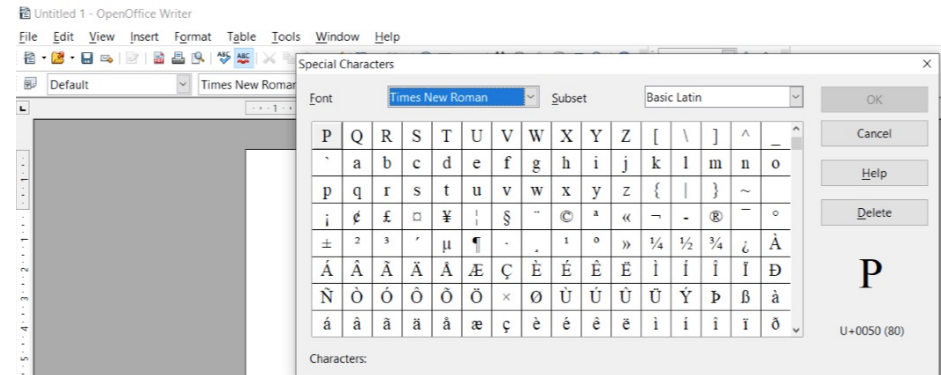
Untitled 1 - OpenOffice Writer

File Edit View Insert Format Table Tools Window Help

Default Times New Roman

Special Characters

Font Times New Roman Subset Basic Latin

| P | Q | R | S | T | U | V | W | X | Y | Z | [ | \ | ] | ^ | _ |
|---|---|---|---|---|---|---|---|---|---|---|---|---|---|---|---|
| ` | a | b | c | d | e | f | g | h | i | j | k | l | m | n | o |
| p | q | r | s | t | u | v | w | x | y | z | { | \| | } | ~ | |
| ¡ | ¢ | £ | ¤ | ¥ | ¦ | § | ¨ | © | ª | « | ¬ | - | ® | ¯ | ° |
| ± | ² | ³ | ´ | µ | ¶ | · | ¸ | ¹ | º | » | ¼ | ½ | ¾ | ¿ | À |
| Á | Â | Ã | Ä | Å | Æ | Ç | È | É | Ê | Ë | Ì | Í | Î | Ï | Ð |
| Ñ | Ò | Ó | Ô | Õ | Ö | × | Ø | Ù | Ú | Û | Ü | Ý | Þ | ß | à |
| á | â | ã | ä | å | æ | ç | è | é | ê | ë | ì | í | î | ï | ð |

OK

Cancel

Help

Delete

P

U+0050 (80)

Characters: